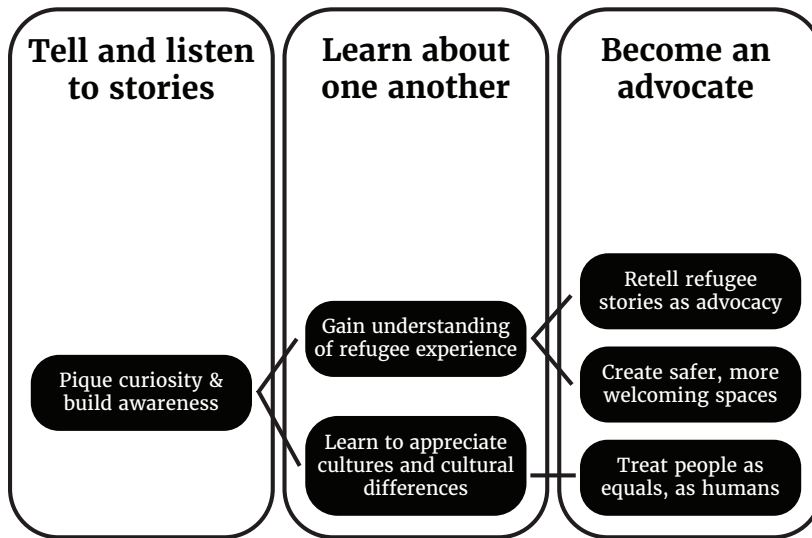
Tell and listen to stories

Learn about one another

Become an advocate

Pique curiosity & build awareness

Gain understanding of refugee experience

Learn to appreciate cultures and cultural differences

Retell refugee stories as advocacy

Create safer, more welcoming spaces

Treat people as equals, as humans